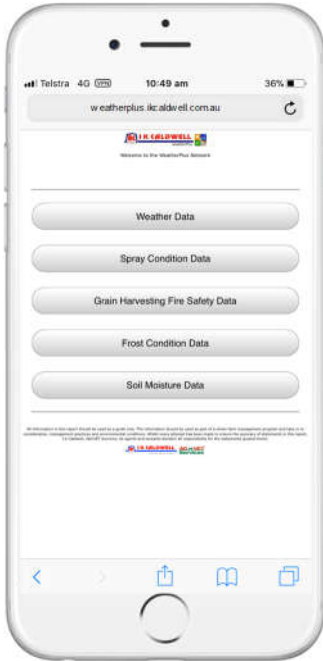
Telstra 4G VPN 10:49 am 36%

weatherplus.ikcaldwell.com.au

IK CALDWELL

Welcome to the WeatherPlus Network

Weather Data

Spray Condition Data

Grain Harvesting Fire Safety Data

Frost Condition Data

Soil Moisture Data

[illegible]

IK CALDWELL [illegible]